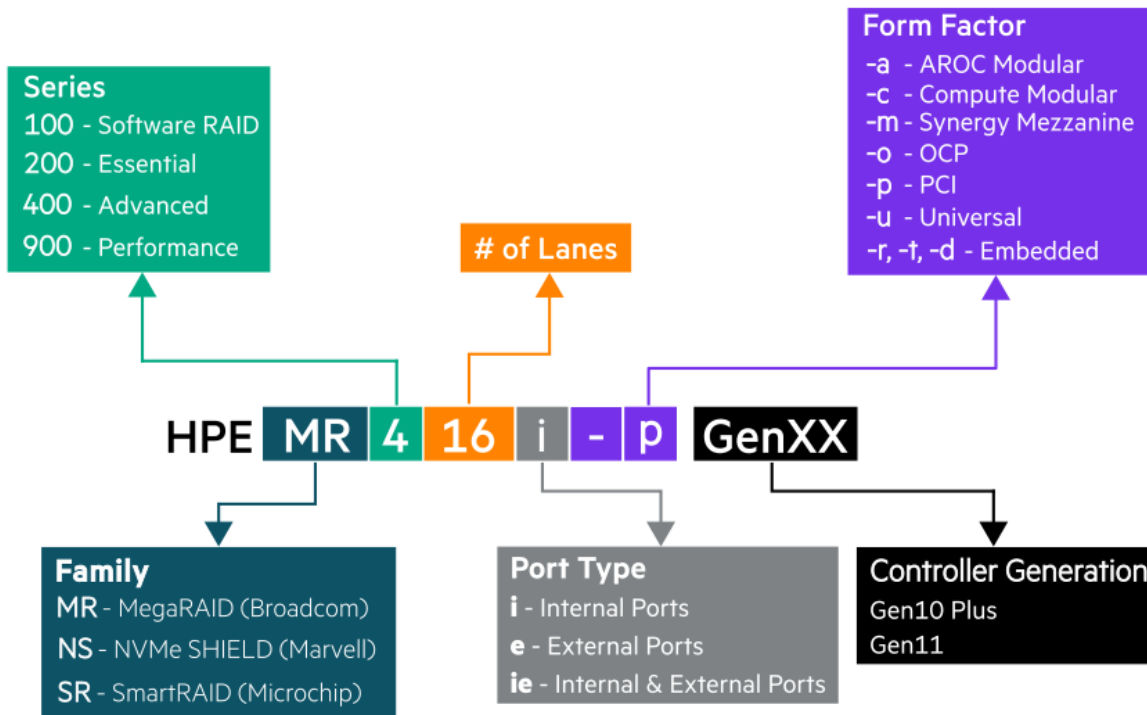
Form Factor
-a - AROC Modular
-c - Compute Modular
-m - Synergy Mezzanine
-o - OCP
-p - PCI
-u - Universal
-r, -t, -d - Embedded

Series
100 - Software RAID
200 - Essential
400 - Advanced
900 - Performance

# of Lanes

HPE MR 4 16 i - p GenXX

Family
MR - MegaRAID (Broadcom)
NS - NVMe SHIELD (Marvell)
SR - SmartRAID (Microchip)

Port Type
i - Internal Ports
e - External Ports
ie - Internal & External Ports

Controller Generation
Gen10 Plus
Gen11